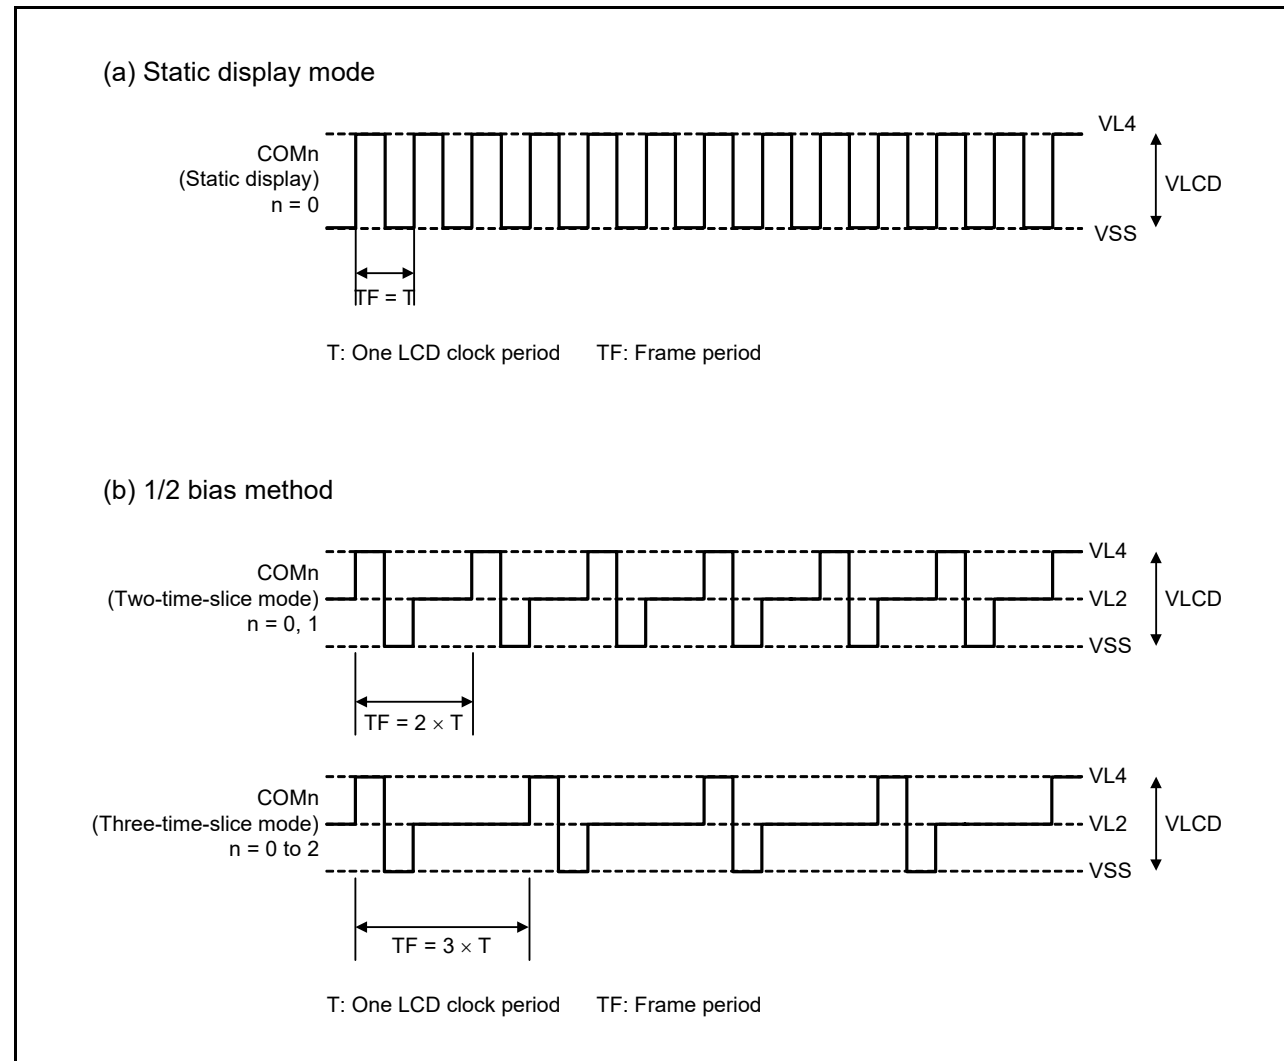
(a) Static display mode

COMn
(Static display)
n = 0

VL4
VLCD
VSS

TF = T

T: One LCD clock period      TF: Frame period

(b) 1/2 bias method

COMn
(Two-time-slice mode)
n = 0, 1

VL4
VL2
VLCD
VSS

TF = 2 × T

COMn
(Three-time-slice mode)
n = 0 to 2

VL4
VL2
VLCD
VSS

TF = 3 × T

T: One LCD clock period      TF: Frame period